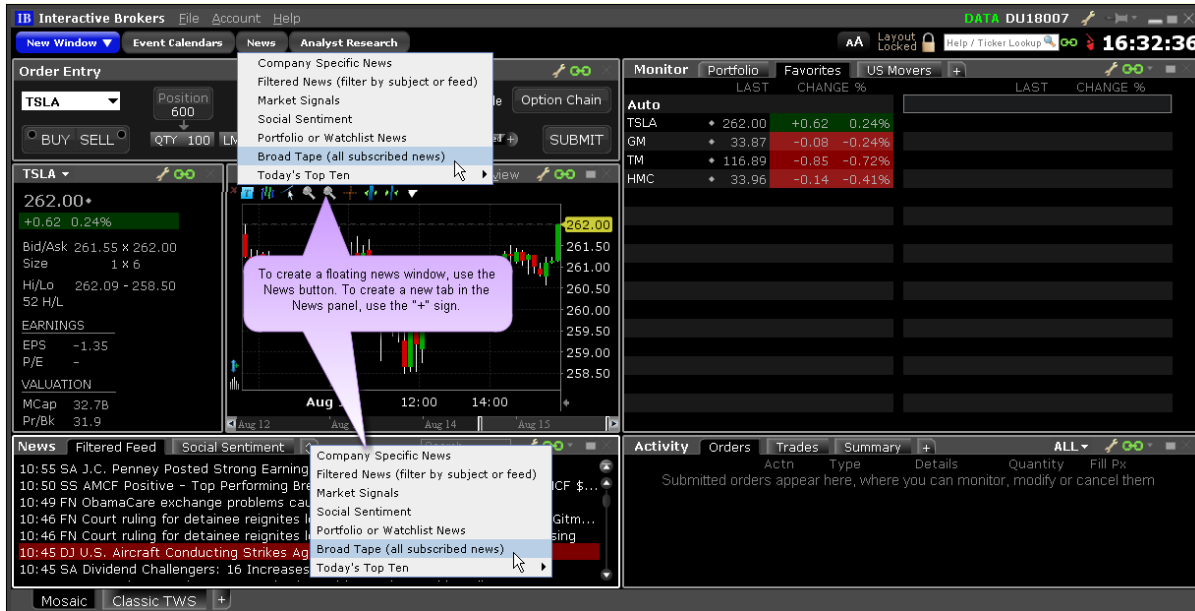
IB Interactive Brokers File Account Help DATA DU18007

New Window ▼ Event Calendars News Analyst Research

AA Layout Locked Help / Ticker Lookup 16:32:36

Order Entry

TSLA Position 600

BUY SELL QTY 100 LM

Option Chain

SUBMIT

Company Specific News
Filtered News (filter by subject or feed)
Market Signals
Social Sentiment
Portfolio or Watchlist News
Broad Tape (all subscribed news)
Today's Top Ten

Monitor Portfolio Favorites US Movers +

| | LAST | CHANGE % | |
|---|---|---|---|
| Auto | | | |
| TSLA | 262.00 | +0.62 | 0.24% |
| GM | 33.87 | -0.08 | -0.24% |
| TM | 116.89 | -0.85 | -0.72% |
| HMC | 33.96 | -0.14 | -0.41% |

LAST CHANGE %

TSLA ▼

262.00
+0.62 0.24%
Bid/Ask 261.55 × 262.00
Size 1 × 6
Hi/Lo 262.09 - 258.50
52 H/L

EARNINGS
EPS -1.35
P/E -

VALUATION
MCap 32.7B
Pr/Bk 31.9

view

262.00
261.50
261.00
260.50
260.00
259.50
259.00
258.50

Aug 12:00 14:00
Aug 12 Aug 14 Aug 15

To create a floating news window, use the News button. To create a new tab in the News panel, use the "+" sign.

News Filtered Feed Social Sentiment

10:55 SA J.C. Penney Posted Strong Earning
10:50 SS AMCF Positive - Top Performing Bre
10:49 FN ObamaCare exchange problems cau
10:46 FN Court ruling for detainee reignites l
10:46 FN Court ruling for detainee reignites l
10:45 DJ U.S. Aircraft Conducting Strikes Ag
10:45 SA Dividend Challengers: 16 Increases

MCF $...
Gitm...
sing

Company Specific News
Filtered News (filter by subject or feed)
Market Signals
Social Sentiment
Portfolio or Watchlist News
Broad Tape (all subscribed news)
Today's Top Ten

Activity Orders Trades Summary + ALL ▼

Actn Type Details Quantity Fill Px

Submitted orders appear here, where you can monitor, modify or cancel them

Mosaic Classic TWS +